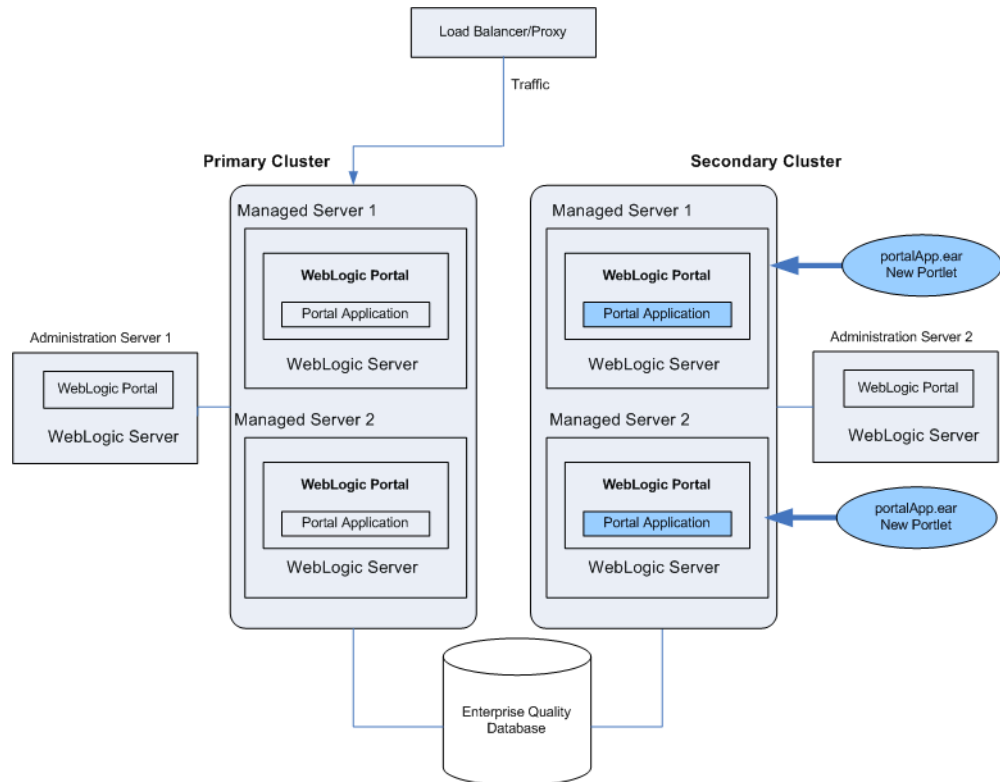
Load Balancer/Proxy

Traffic

Primary Cluster

Secondary Cluster

Managed Server 1

WebLogic Portal

Portal Application

WebLogic Server

Managed Server 2

WebLogic Portal

Portal Application

WebLogic Server

Managed Server 1

WebLogic Portal

Portal Application

WebLogic Server

Managed Server 2

WebLogic Portal

Portal Application

WebLogic Server

portalApp.ear
New Portlet

portalApp.ear
New Portlet

Administration Server 1

WebLogic Portal

WebLogic Server

Administration Server 2

WebLogic Portal

WebLogic Server

Enterprise Quality
Database